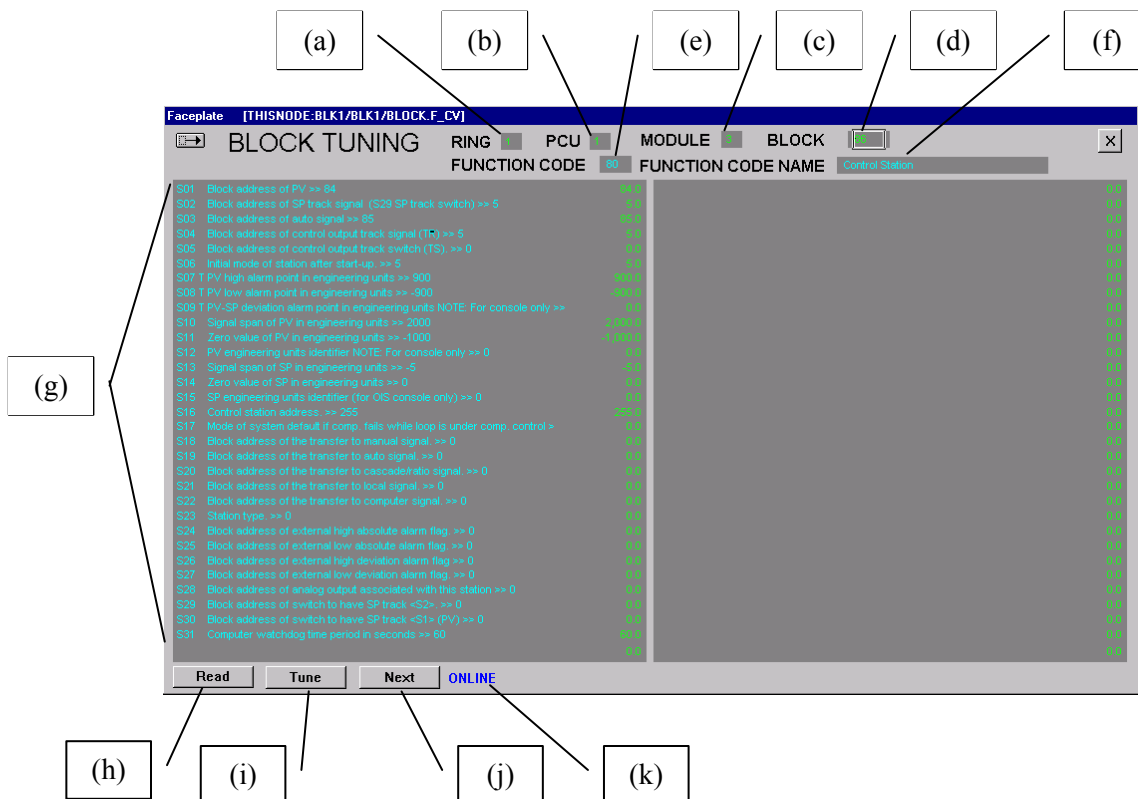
(a) (b) (e) (c) (d) (f)

Faceplate [THISNODE:BLK1/BLK1/BLOCK.F_CV]

BLOCK TUNING RING 1 PCU 1 MODULE 5 BLOCK 80

FUNCTION CODE 80 FUNCTION CODE NAME Control Station

(g)

| | | |
|---|---|---|
| S01 Block address of PV >> 84 | 84.0 | 0.0 |
| S02 Block address of SP track signal (S29 SP track switch) >> 5 | 5.0 | 0.0 |
| S03 Block address of auto signal >> 85 | 85.0 | 0.0 |
| S04 Block address of control output track signal (TR) >> 5 | 5.0 | 0.0 |
| S05 Block address of control output track switch (TS). >> 0 | 0.0 | 0.0 |
| S06 Initial mode of station after start-up. >> 5 | 5.0 | 0.0 |
| S07 T PV high alarm point in engineering units >> 900 | 900.0 | 0.0 |
| S08 T PV low alarm point in engineering units >> -900 | -900.0 | 0.0 |
| S09 T PV-SP deviation alarm point in engineering units NOTE: For console only >> | 0.0 | 0.0 |
| S10 Signal span of PV in engineering units >> 2000 | 2,000.0 | 0.0 |
| S11 Zero value of PV in engineering units >> -1000 | -1,000.0 | 0.0 |
| S12 PV engineering units identifier NOTE: For console only >> 0 | 0.0 | 0.0 |
| S13 Signal span of SP in engineering units >> -5 | -5.0 | 0.0 |
| S14 Zero value of SP in engineering units >> 0 | 0.0 | 0.0 |
| S15 SP engineering units identifier (for OIS console only) >> 0 | 0.0 | 0.0 |
| S16 Control station address. >> 255 | 255.0 | 0.0 |
| S17 Mode of system default if comp. fails while loop is under comp. control > | 0.0 | 0.0 |
| S18 Block address of the transfer to manual signal. >> 0 | 0.0 | 0.0 |
| S19 Block address of the transfer to auto signal. >> 0 | 0.0 | 0.0 |
| S20 Block address of the transfer to cascade/ratio signal. >> 0 | 0.0 | 0.0 |
| S21 Block address of the transfer to local signal. >> 0 | 0.0 | 0.0 |
| S22 Block address of the transfer to computer signal. >> 0 | 0.0 | 0.0 |
| S23 Station type. >> 0 | 0.0 | 0.0 |
| S24 Block address of external high absolute alarm flag. >> 0 | 0.0 | 0.0 |
| S25 Block address of external low absolute alarm flag. >> 0 | 0.0 | 0.0 |
| S26 Block address of external high deviation alarm flag >> 0 | 0.0 | 0.0 |
| S27 Block address of external low deviation alarm flag. >> 0 | 0.0 | 0.0 |
| S28 Block address of analog output associated with this station >> 0 | 0.0 | 0.0 |
| S29 Block address of switch to have SP track <S2>. >> 0 | 0.0 | 0.0 |
| S30 Block address of switch to have SP track <S1> (PV) >> 0 | 0.0 | 0.0 |
| S31 Computer watchdog time period in seconds >> 60 | 60.0 | 0.0 |
| | 0.0 | 0.0 |

Read Tune Next ONLINE

(h) (i) (j) (k)